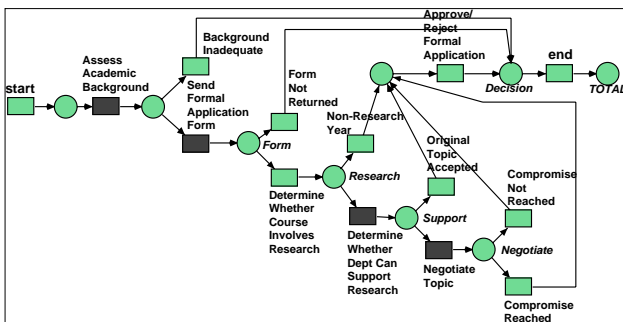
start

Assess Academic Background

Background Inadequate

Send Formal Application Form

Form Not Returned

Approve/ Reject Formal Application

end

Decision

TOTAL

Form

Non-Research Year

Research

Determine Whether Course Involves Research

Original Topic Accepted

Support

Determine Whether Dept Can Support Research

Compromise Not Reached

Negotiate

Negotiate Topic

Compromise Reached